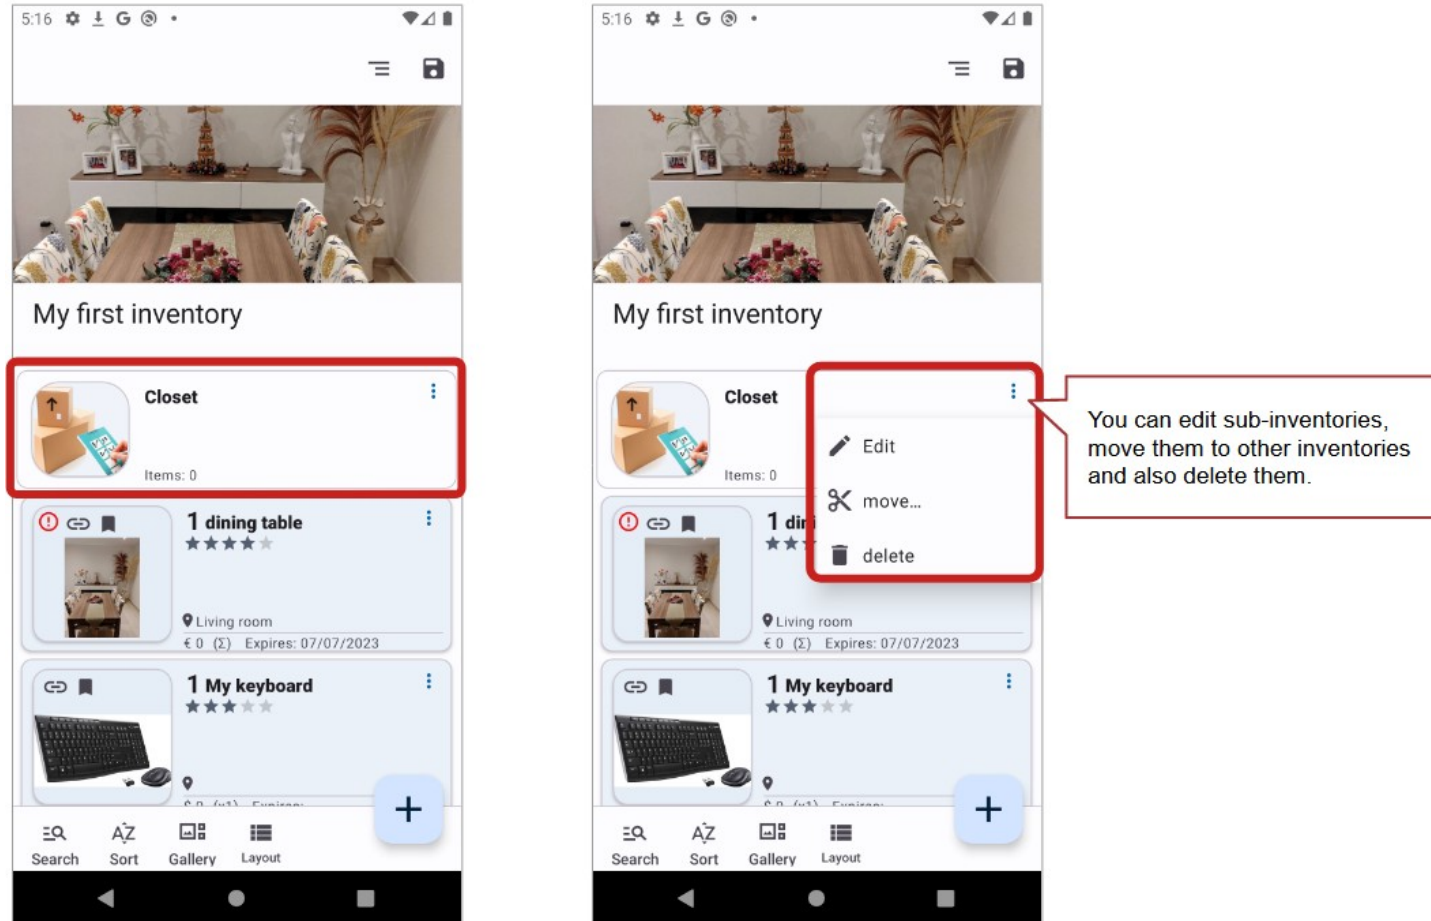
5:16 G

My first inventory

Closet

Items: 0

1 dining table

Living room

€ 0 (Σ) Expires: 07/07/2023

1 My keyboard

Search Sort Gallery Layout

5:16 G

My first inventory

Closet

Items: 0

Edit

move...

delete

1 di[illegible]

Living room

€ 0 (Σ) Expires: 07/07/2023

1 My keyboard

Search Sort Gallery Layout

You can edit sub-inventories, move them to other inventories and also delete them.